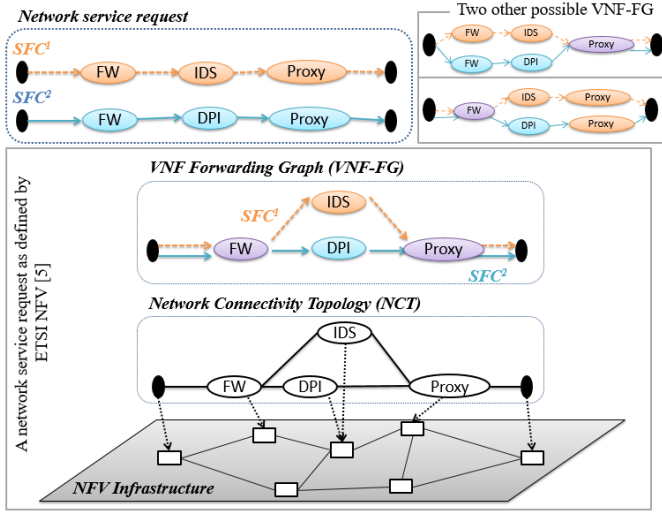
Network service request

$SFC^1$

FW

IDS

Proxy

$SFC^2$

FW

DPI

Proxy

Two other possible VNF-FG

FW

IDS

Proxy

FW

DPI

FW

IDS

Proxy

DPI

Proxy

A network service request as defined by ETSI NFV [5]

VNF Forwarding Graph (VNF-FG)

$SFC^1$

IDS

FW

DPI

Proxy

$SFC^2$

Network Connectivity Topology (NCT)

IDS

FW

DPI

Proxy

NFV Infrastructure